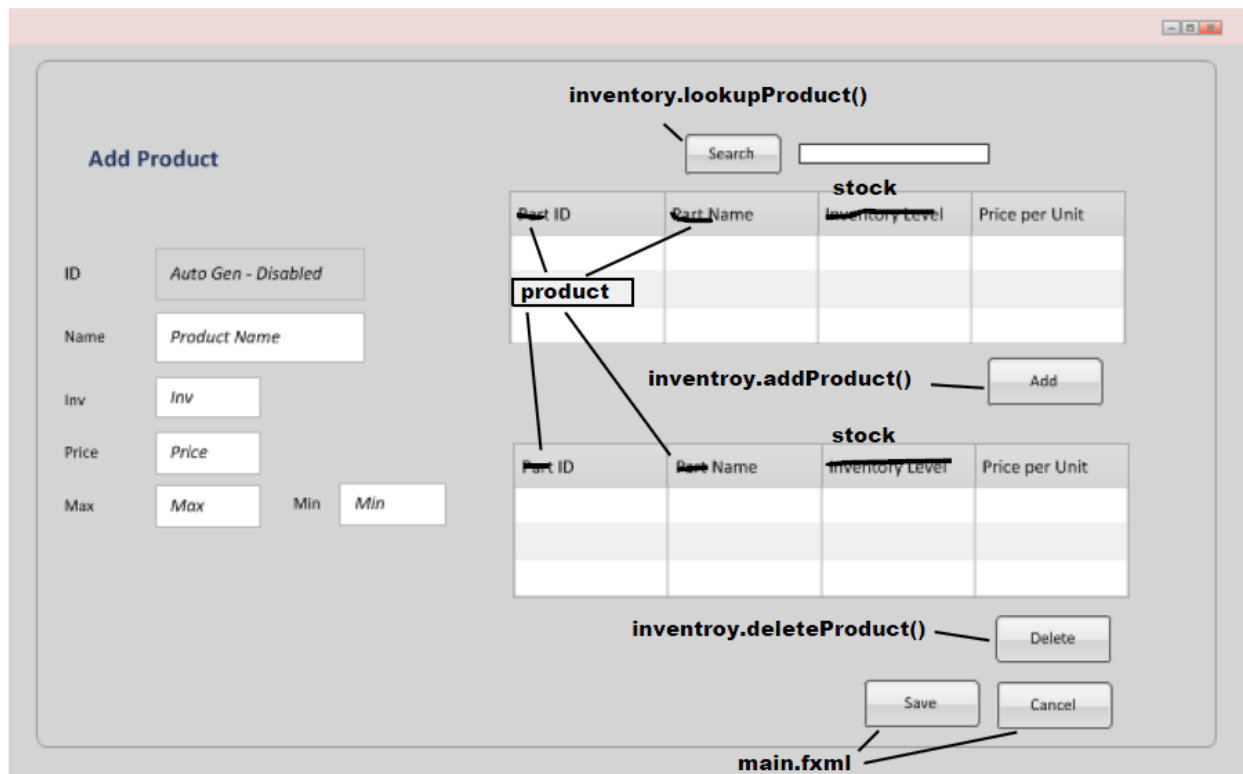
inventory.lookupProduct()

Search

Add Product

stock

| Part ID | Part Name | Inventory Level | Price per Unit |
|---|---|---|---|
| | | | |
| | | | |
| | | | |

ID Auto Gen - Disabled

product

Name Product Name

inventroy.addProduct()

Add

Inv Inv

Price Price

Max Max Min Min

stock

| Part ID | Part Name | Inventory Level | Price per Unit |
|---|---|---|---|
| | | | |
| | | | |
| | | | |

inventroy.deleteProduct()

Delete

Save Cancel

main.fxml